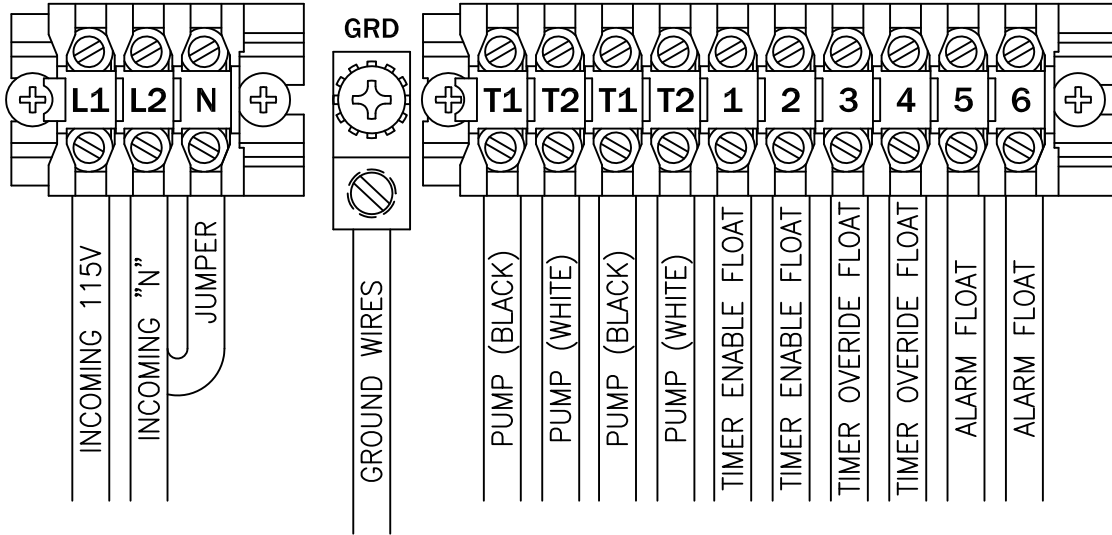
L1 L2 N

INCOMING 115V
INCOMING "N"
JUMPER

GRD

GROUND WIRES

T1 T2 T1 T2 1 2 3 4 5 6

PUMP (BLACK)
PUMP (WHITE)
PUMP (BLACK)
PUMP (WHITE)
TIMER ENABLE FLOAT
TIMER ENABLE FLOAT
TIMER OVERIDE FLOAT
TIMER OVERIDE FLOAT
ALARM FLOAT
ALARM FLOAT